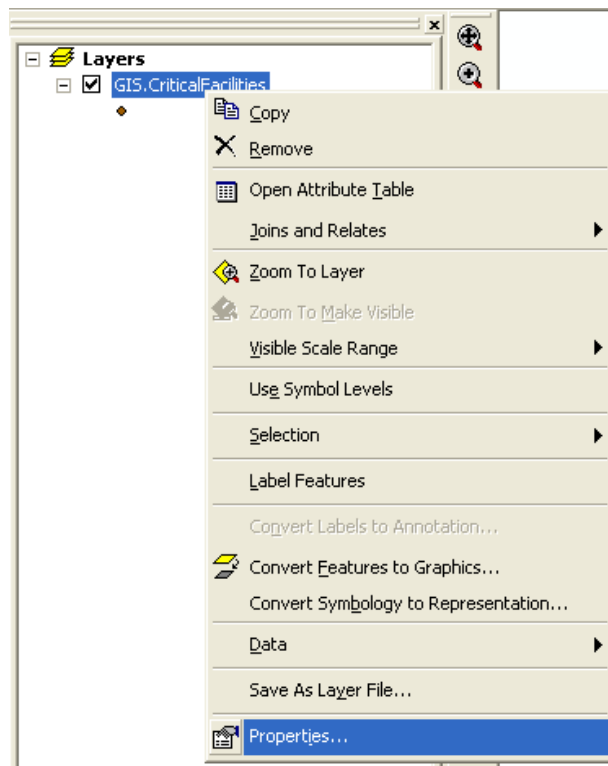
Layers
GIS.CriticalFacilities
Copy
Remove
Open Attribute Table
Joins and Relates
Zoom To Layer
Zoom To Make Visible
Visible Scale Range
Use Symbol Levels
Selection
Label Features
Convert Labels to Annotation...
Convert Features to Graphics...
Convert Symbology to Representation...
Data
Save As Layer File...
Properties...